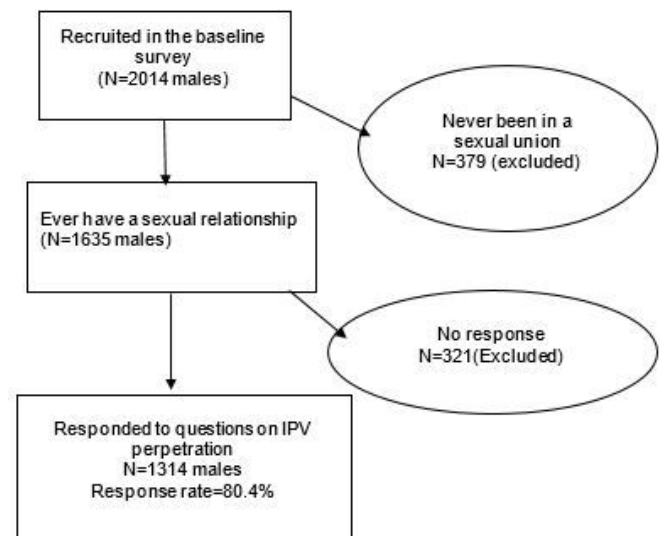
Recruited in the baseline survey
(N=2014 males)

Never been in a sexual union
N=379 (excluded)

Ever have a sexual relationship
(N=1635 males)

No response
N=321(Excluded)

Responded to questions on IPV perpetration
N=1314 males
Response rate=80.4%